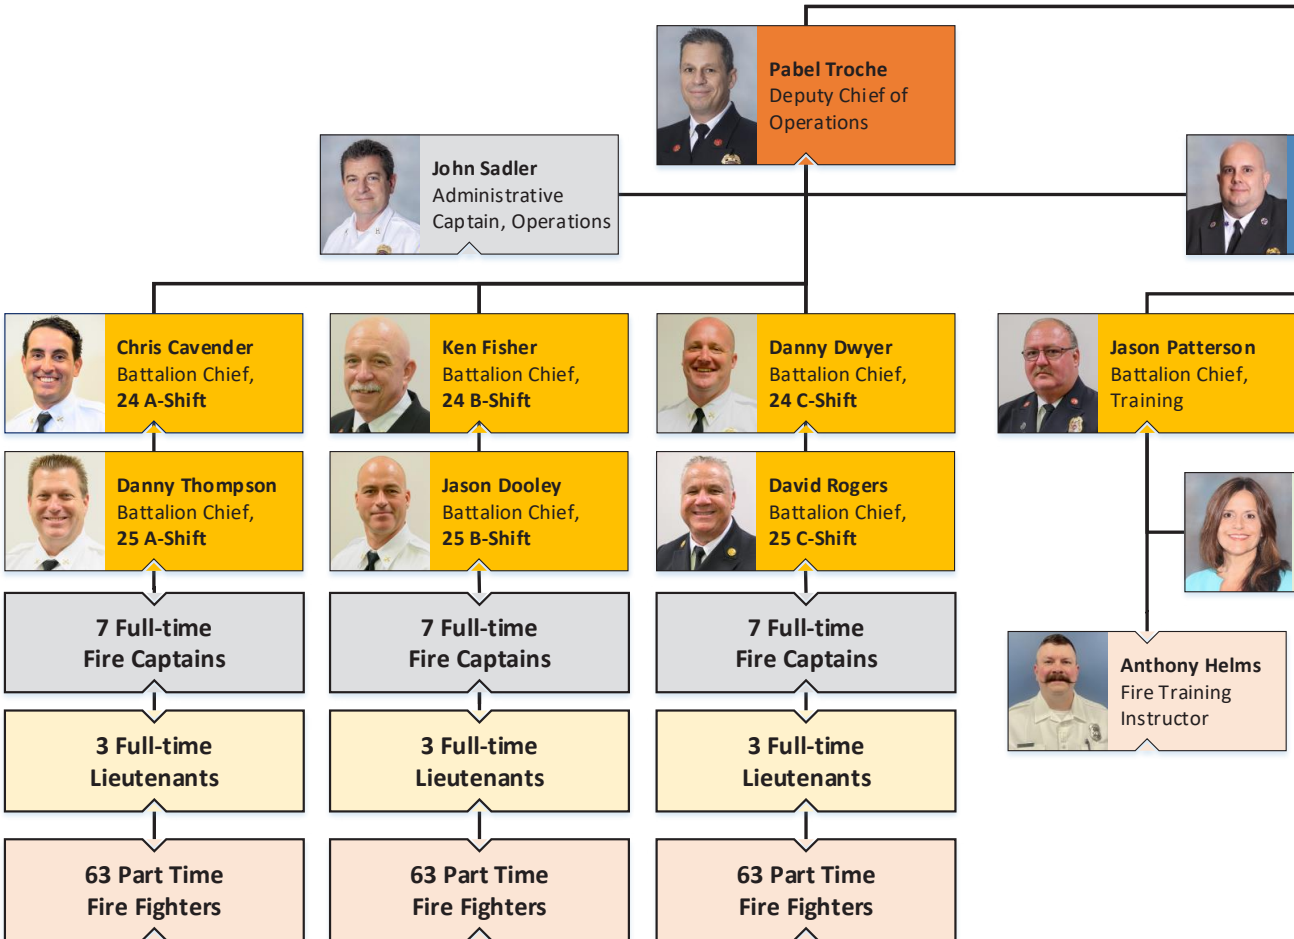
Pabel Troche
Deputy Chief of Operations

John Sadler
Administrative Captain, Operations

Chris Cavender
Battalion Chief, 24 A-Shift

Ken Fisher
Battalion Chief, 24 B-Shift

Danny Dwyer
Battalion Chief, 24 C-Shift

Jason Patterson
Battalion Chief, Training

Danny Thompson
Battalion Chief, 25 A-Shift

Jason Dooley
Battalion Chief, 25 B-Shift

David Rogers
Battalion Chief, 25 C-Shift

7 Full-time Fire Captains

7 Full-time Fire Captains

7 Full-time Fire Captains

Anthony Helms
Fire Training Instructor

3 Full-time Lieutenants

3 Full-time Lieutenants

3 Full-time Lieutenants

63 Part Time Fire Fighters

63 Part Time Fire Fighters

63 Part Time Fire Fighters